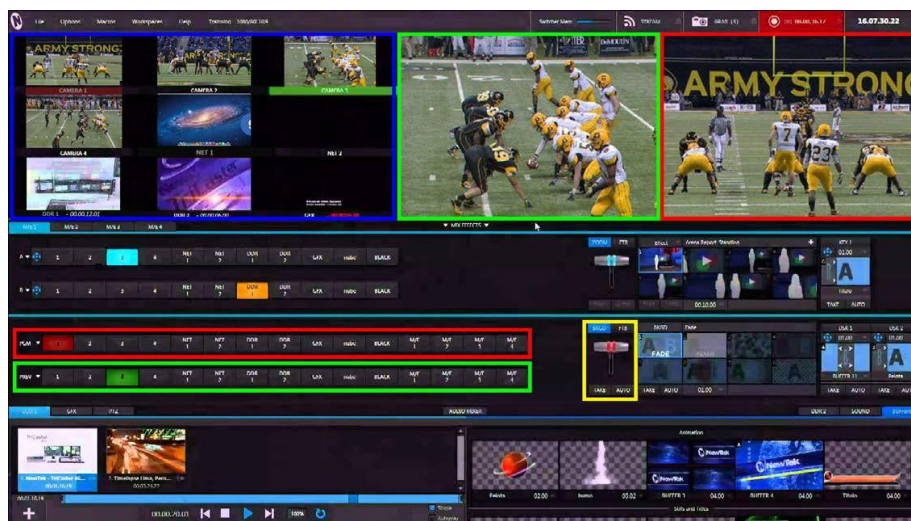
File Options Macros Workspaces Help Training 1080i/60 16:9
STREAM
16.07.30.22

ARMY STRONG
CAMERA 1
CAMERA 2
CAMERA 3
CAMERA 4
NET 1
NET 2
DDR 1 - 00.00.12.01
DDR 2 - 00.00.00.00
GFX

ARMY STRONG

M/E 1 M/E 2 M/E 3 M/E 4
▼ MIX EFFECTS ▼

A 1 2 3 4 NET 1 NET 2 DDR 1 DDR 2 GFX Hide BLACK
B 1 2 3 4 NET 1 NET 2 DDR 1 DDR 2 GFX Hide BLACK

ZOOM FTB
Arena Report Standing
DSK 1
01.00
TAKE AUTO
00.10.00

PGM 1 2 3 4 NET 1 NET 2 DDR 1 DDR 2 GFX Hide BLACK M/E 1 M/E 2 M/E 3 M/E 4
PRV 1 2 3 4 NET 1 NET 2 DDR 1 DDR 2 GFX Hide BLACK M/E 1 M/E 2 M/E 3 M/E 4

FTB
Fade
FADE
TAKE AUTO
TAKE AUTO 01.00
DSK 1 DSK 2
01.00
BUFFER 11
TAKE AUTO

DDR 1 GFX PTZ
AUDIO MIXER
DDR 2 SOUND

Animation
1. NewTek - TriCaster 8...
2. Timelapse Clouds, Paris...
Balloon 02.00
Items 00.02
BUFFER 3 04.00
BUFFER 4 04.00
Titles 04.00
00.00.20.01
100%
Single
Autoplay
Stills and Titles